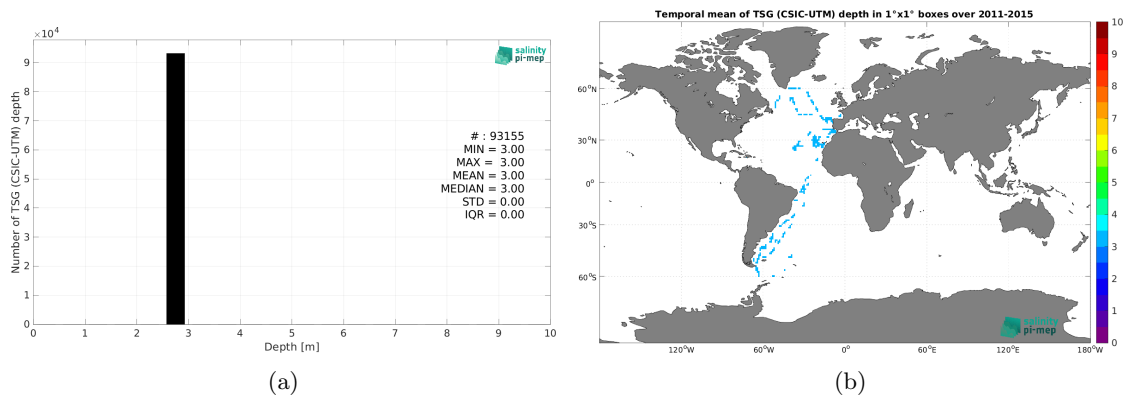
$\times10^4$

9
8
7
6
5
4
3
2
1
0

Number of TSG (CSIC-UTM) depth

salinity pi-mep

# : 93155
MIN = 3.00
MAX = 3.00
MEAN = 3.00
MEDIAN = 3.00
STD = 0.00
IQR = 0.00

0 1 2 3 4 5 6 7 8 9 10

Depth [m]

(a)

Temporal mean of TSG (CSIC-UTM) depth in 1°x1° boxes over 2011-2015

60$^o$N
30$^o$N
0$^o$
30$^o$S
60$^o$S

120$^o$W 60$^o$W 0$^o$ 60$^o$E 120$^o$E 180$^o$W

salinity pi-mep

10
9
8
7
6
5
4
3
2
1
0

(b)